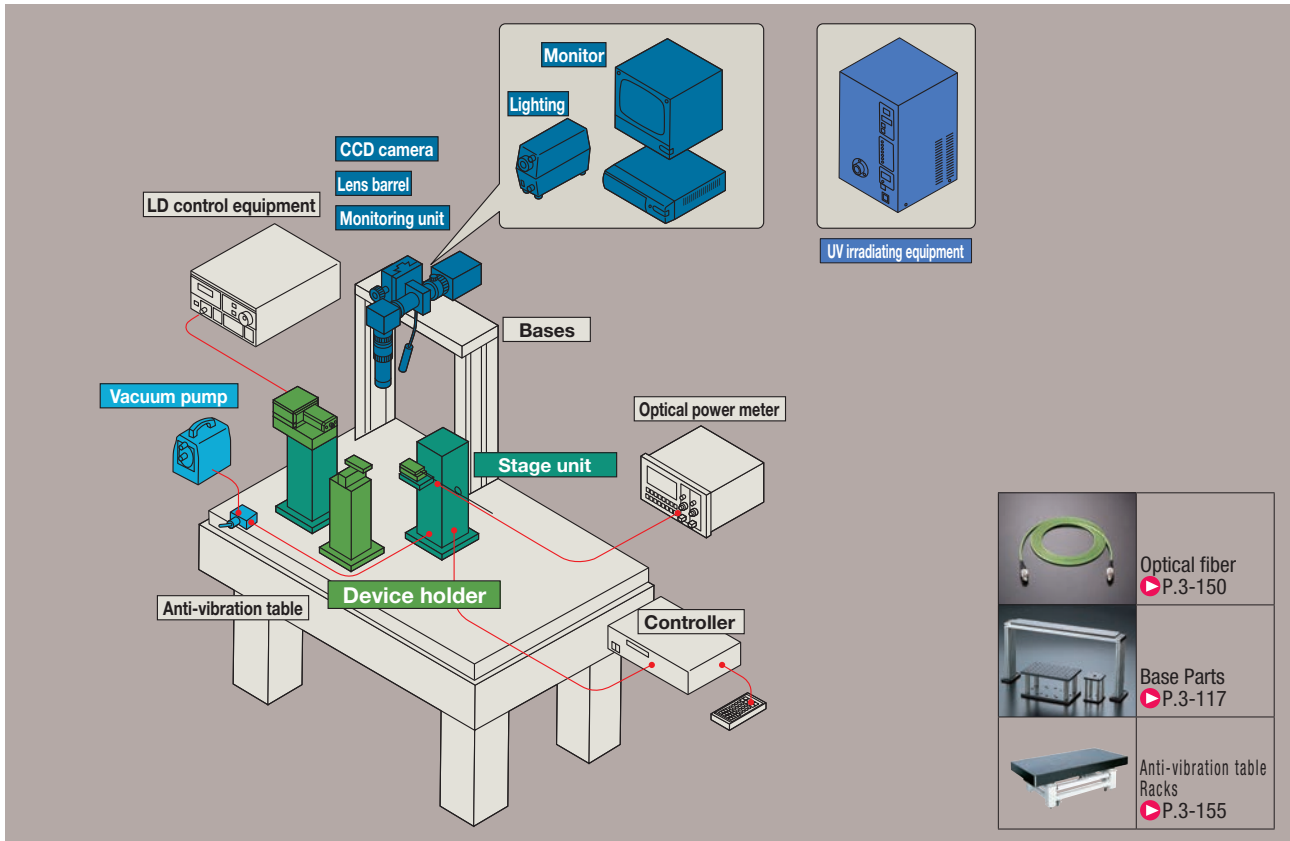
Monitor

Lighting

CCD camera

Lens barrel

Monitoring unit

LD control equipment

UV irradiating equipment

Bases

Vacuum pump

Optical power meter

Stage unit

Device holder

Anti-vibration table

Controller

| | |
|---|---|
| | Optical fiber P.3-150 |
| | Base Parts P.3-117 |
| | Anti-vibration table Racks P.3-155 |